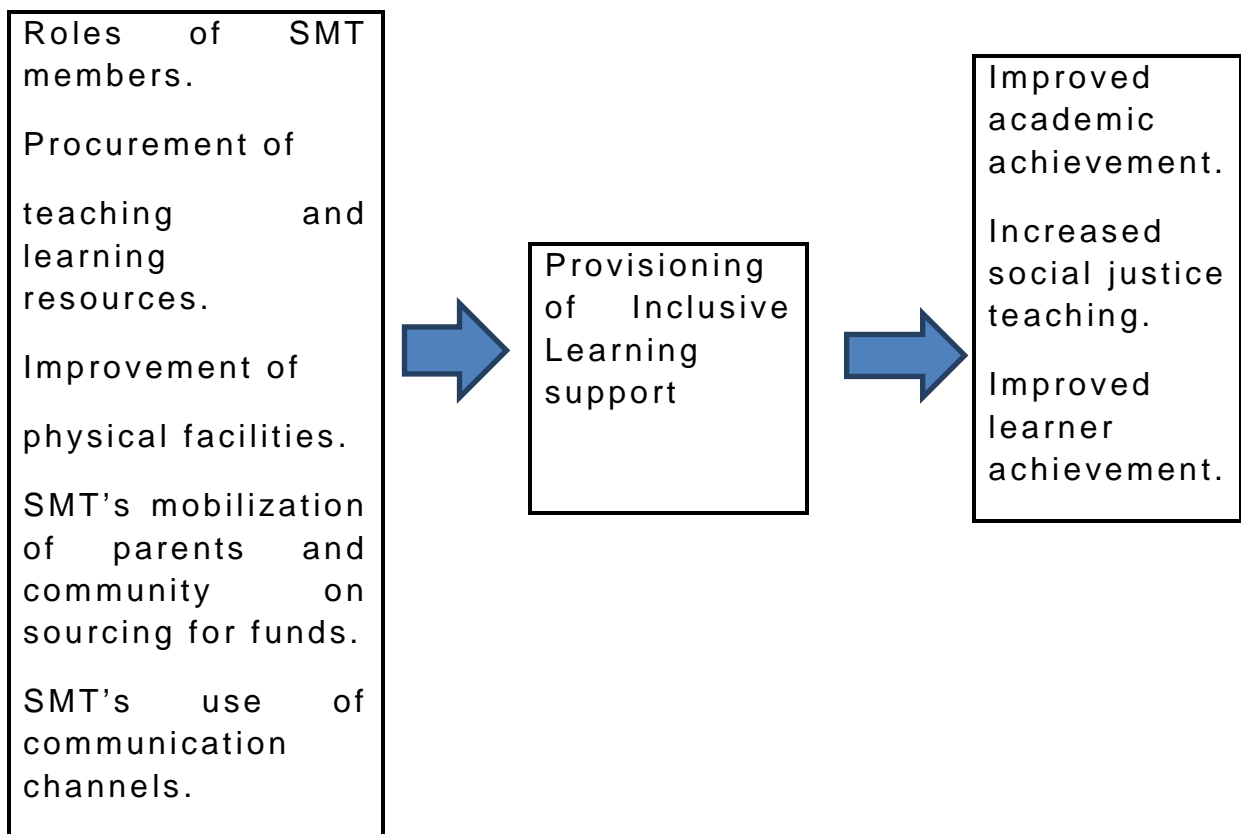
Roles of SMT members.

Procurement of

teaching and learning resources.

Improvement of

physical facilities.

SMT's mobilization of parents and community on sourcing for funds.

SMT's use of communication channels.

Provisioning of Inclusive Learning support

Improved academic achievement.

Increased social justice teaching.

Improved learner achievement.